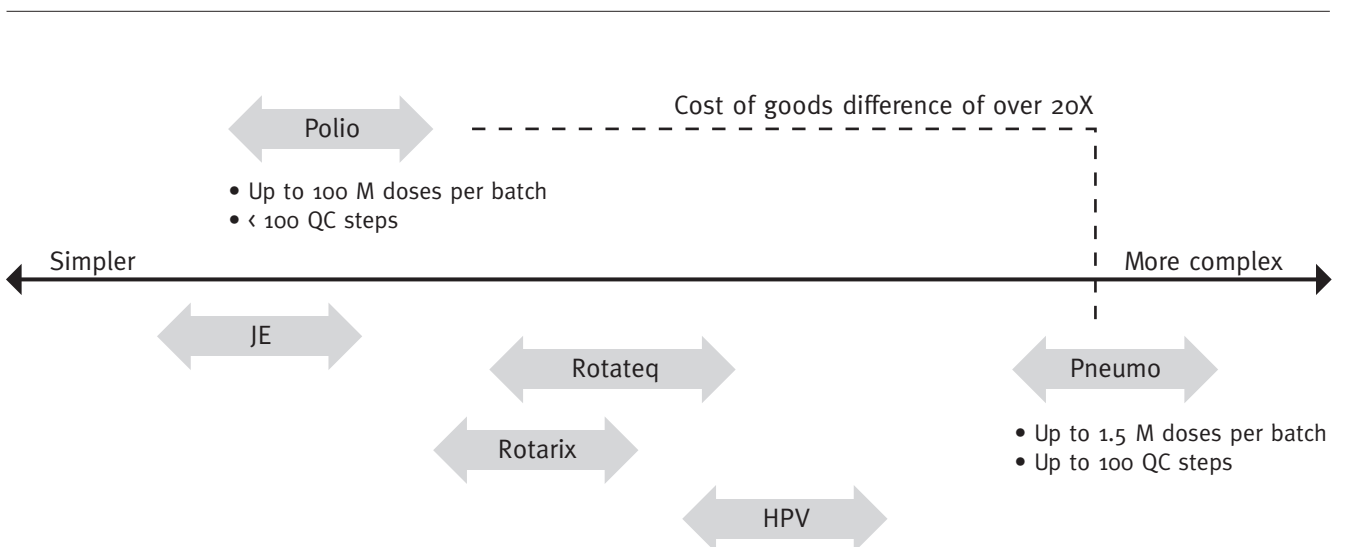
Polio

Cost of goods difference of over 20X

• Up to 100 M doses per batch
• < 100 QC steps

Simpler

More complex

JE

Rotateq

Pneumo

Rotarix

• Up to 1.5 M doses per batch
• Up to 100 QC steps

HPV